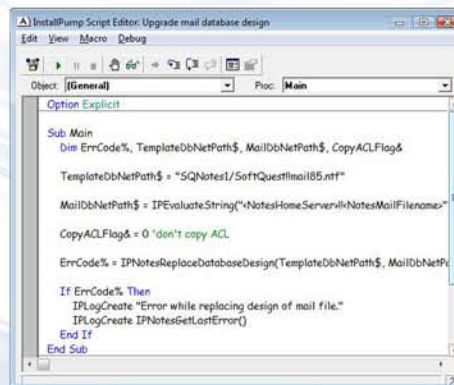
InstallPump Script Editor: Upgrade mail database design

Edit View Macro Debug

Object: (General)

Proc: Main

Option Explicit

Sub Main
Dim ErrCode%, TemplateDbNetPath$, MailDbNetPath$, CopyACLFlag&

TemplateDbNetPath$ = "SQNotes1/SoftQuest!!mail85.ntf"

MailDbNetPath$ = IPEvaluateString("<NotesHomeServer>!!<NotesMailFilename>"

CopyACLFlag& = 0 'don't copy ACL

ErrCode% = IPNotesReplaceDatabaseDesign(TemplateDbNetPath$, MailDbNetP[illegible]

If ErrCode% Then
IPLogCreate "Error while replacing design of mail file."
IPLogCreate IPNotesGetLastError()
End If
End Sub